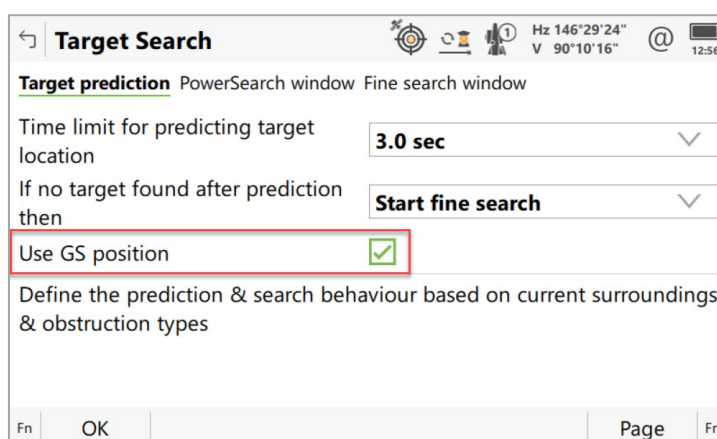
Target Search

Hz 146°29'24"
V 90°10'16"

@

12:5

Target prediction PowerSearch window Fine search window

Time limit for predicting target location | 3.0 sec

If no target found after prediction then | Start fine search

Use GS position

Define the prediction & search behaviour based on current surroundings & obstruction types

Fn OK Page Fr